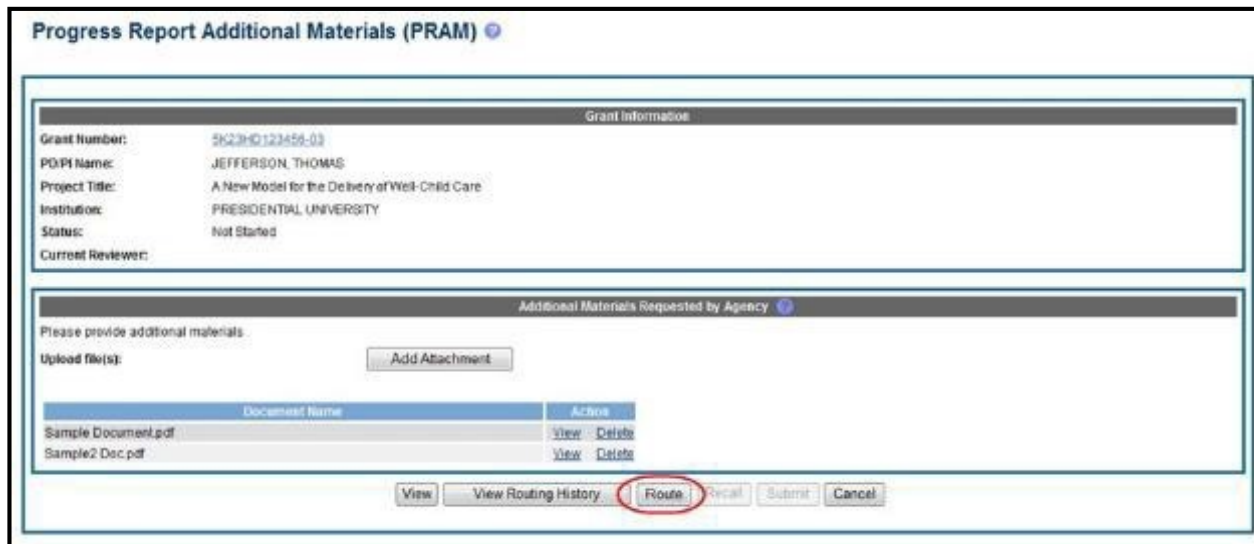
Progress Report Additional Materials (PRAM)

Grant Information

| | |
|---|---|
| Grant Number: | 5K23HD123456-03 |
| PD/PI Name: | JEFFERSON, THOMAS |
| Project Title: | A New Model for the Delivery of Well-Child Care |
| Institution: | PRESIDENTIAL UNIVERSITY |
| Status: | Not Started |
| Current Reviewer: | |

Additional Materials Requested by Agency

Please provide additional materials

Upload file(s): Add Attachment

| Document Name | Action |
|---|---|
| Sample Document.pdf | View Delete |
| Sample2 Doc.pdf | View Delete |

View View Routing History Route Recall Submit Cancel